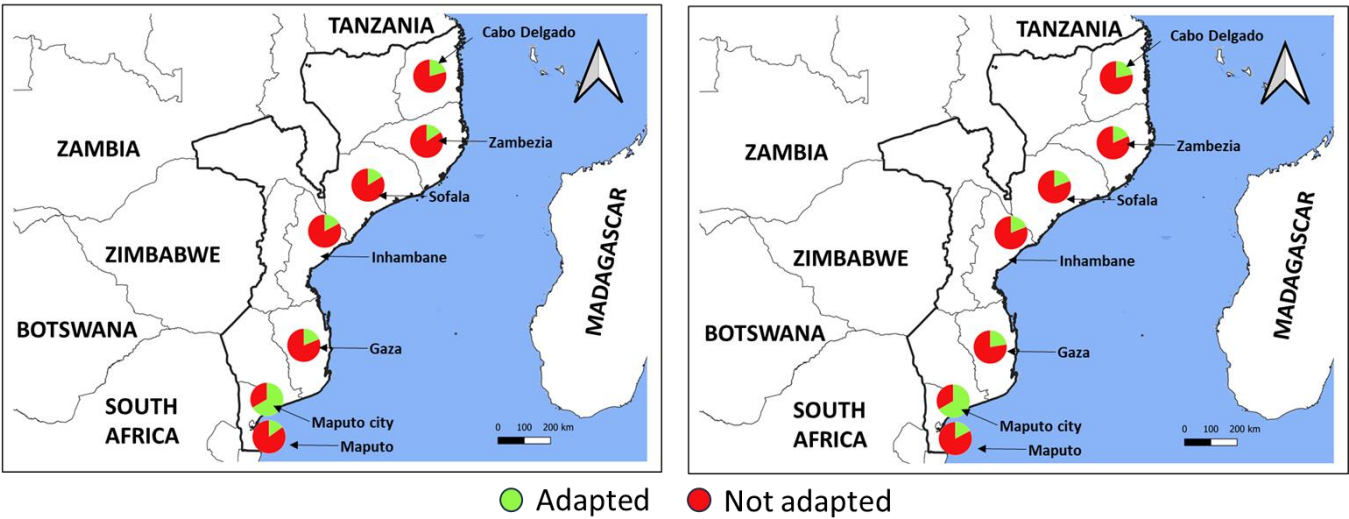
TANZANIA
Cabo Delgado
ZAMBIA
Zambezia
Sofala
MADAGASCAR
ZIMBABWE
Inhambane
BOTSWANA
Gaza
SOUTH AFRICA
Maputo city
Maputo
0 100 200 km

TANZANIA
Cabo Delgado
ZAMBIA
Zambezia
Sofala
MADAGASCAR
ZIMBABWE
Inhambane
BOTSWANA
Gaza
SOUTH AFRICA
Maputo city
Maputo
0 100 200 km

Adapted Not adapted